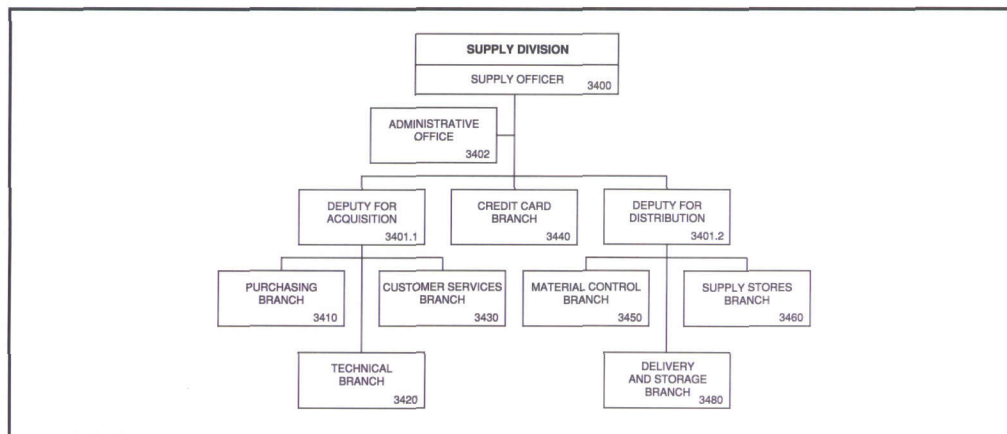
SUPPLY DIVISION

SUPPLY OFFICER 3400

ADMINISTRATIVE OFFICE 3402

DEPUTY FOR ACQUISITION 3401.1

CREDIT CARD BRANCH 3440

DEPUTY FOR DISTRIBUTION 3401.2

PURCHASING BRANCH 3410

CUSTOMER SERVICES BRANCH 3430

MATERIAL CONTROL BRANCH 3450

SUPPLY STORES BRANCH 3460

TECHNICAL BRANCH 3420

DELIVERY AND STORAGE BRANCH 3480